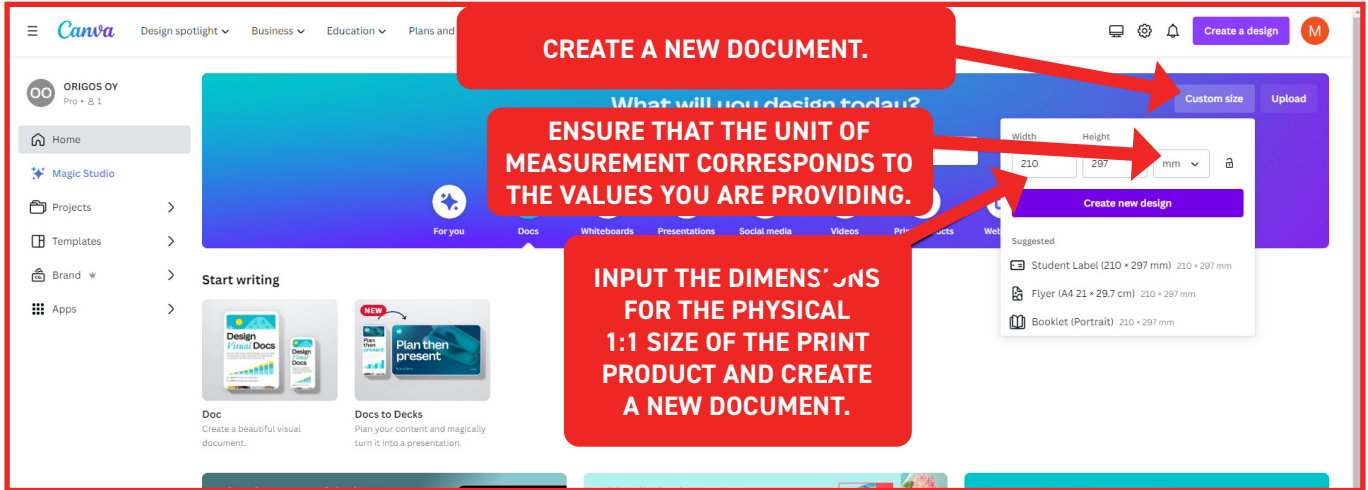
Canva Design spotlight Business Education Plans and

CREATE A NEW DOCUMENT.

Create a design M

ORIGOS OY
Pro • 1

Home
Magic Studio
Projects
Templates
Brand
Apps

What will you design today?

Custom size Upload

ENSURE THAT THE UNIT OF MEASUREMENT CORRESPONDS TO THE VALUES YOU ARE PROVIDING.

Width Height
210 297 mm

Create new design

Suggested
Student Label (210 × 297 mm) 210 × 297 mm
Flyer (A4 21 × 29.7 cm) 210 × 297 mm
Booklet (Portrait) 210 × 297 mm

For you Docs Whiteboards Presentations Social media Videos Pri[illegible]ducts Web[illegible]

INPUT THE DIMENSIONS FOR THE PHYSICAL 1:1 SIZE OF THE PRINT PRODUCT AND CREATE A NEW DOCUMENT.

Start writing

Design Visual Docs
Design Visual Docs

NEW
Plan then present
Plan then present

Doc
Create a beautiful visual document.

Docs to Decks
Plan your content and magically turn it into a presentation.